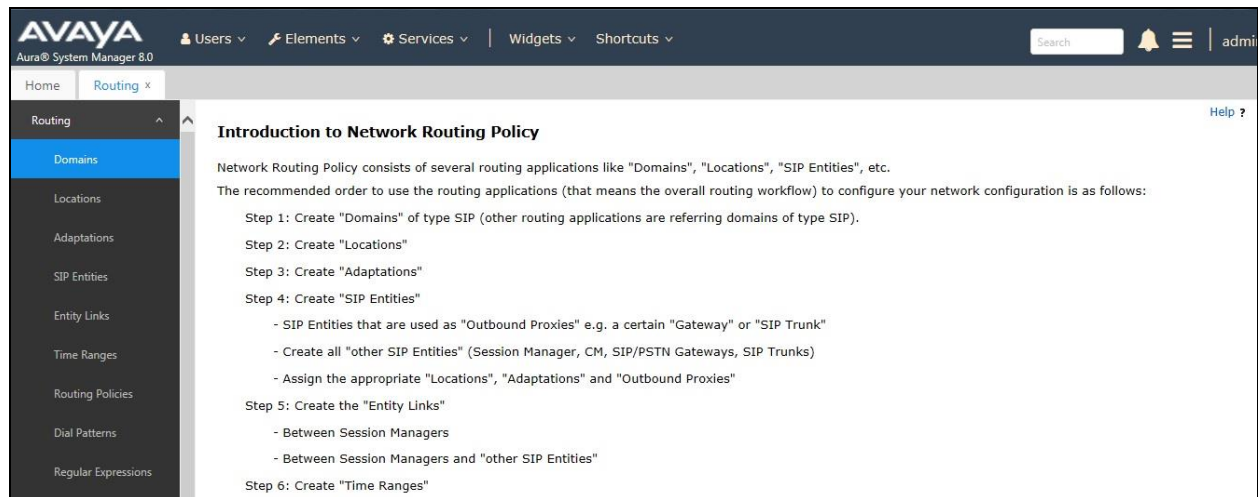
AVAYA
Aura® System Manager 8.0

Users ∨ Elements ∨ Services ∨ Widgets ∨ Shortcuts ∨

Search

admi

Home Routing ×

Routing ^

Domains

Locations

Adaptations

SIP Entities

Entity Links

Time Ranges

Routing Policies

Dial Patterns

Regular Expressions

Help ?

**Introduction to Network Routing Policy**

Network Routing Policy consists of several routing applications like "Domains", "Locations", "SIP Entities", etc.

The recommended order to use the routing applications (that means the overall routing workflow) to configure your network configuration is as follows:

Step 1: Create "Domains" of type SIP (other routing applications are referring domains of type SIP).

Step 2: Create "Locations"

Step 3: Create "Adaptations"

Step 4: Create "SIP Entities"

- SIP Entities that are used as "Outbound Proxies" e.g. a certain "Gateway" or "SIP Trunk"

- Create all "other SIP Entities" (Session Manager, CM, SIP/PSTN Gateways, SIP Trunks)

- Assign the appropriate "Locations", "Adaptations" and "Outbound Proxies"

Step 5: Create the "Entity Links"

- Between Session Managers

- Between Session Managers and "other SIP Entities"

Step 6: Create "Time Ranges"